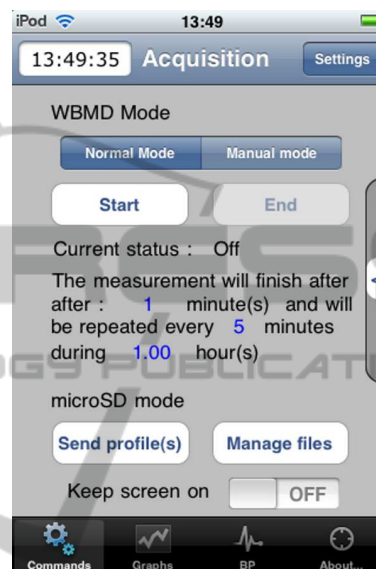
iPod 13:49

13:49:35 Acquisition Settings

WBMD Mode

Normal Mode Manual mode

Start End

Current status : Off

The measurement will finish after after : 1 minute(s) and will be repeated every 5 minutes during 1.00 hour(s)

microSD mode

Send profile(s) Manage files

Keep screen on OFF

Commands Graphs BP About...